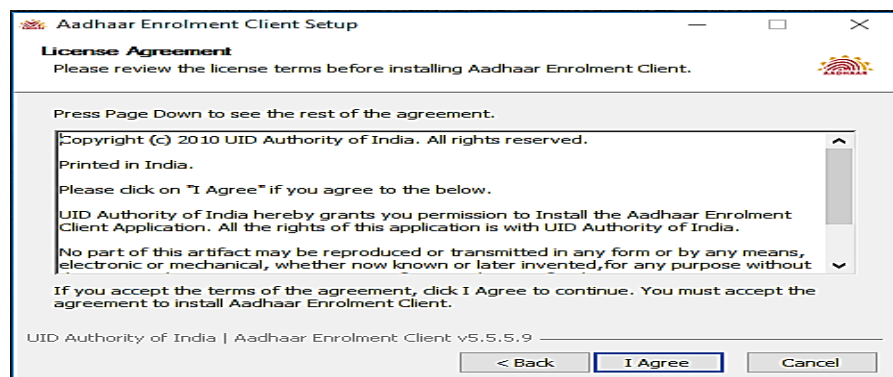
Aadhaar Enrolment Client Setup

License Agreement
Please review the license terms before installing Aadhaar Enrolment Client.

AADHAAR

Press Page Down to see the rest of the agreement.

;Copyright (c) 2010 UID Authority of India. All rights reserved.

Printed in India.

Please click on "I Agree" if you agree to the below.

UID Authority of India hereby grants you permission to Install the Aadhaar Enrolment Client Application. All the rights of this application is with UID Authority of India.

No part of this artifact may be reproduced or transmitted in any form or by any means, electronic or mechanical, whether now known or later invented,for any purpose without

If you accept the terms of the agreement, click I Agree to continue. You must accept the agreement to install Aadhaar Enrolment Client.

UID Authority of India | Aadhaar Enrolment Client v5.5.5.9

< Back I Agree Cancel